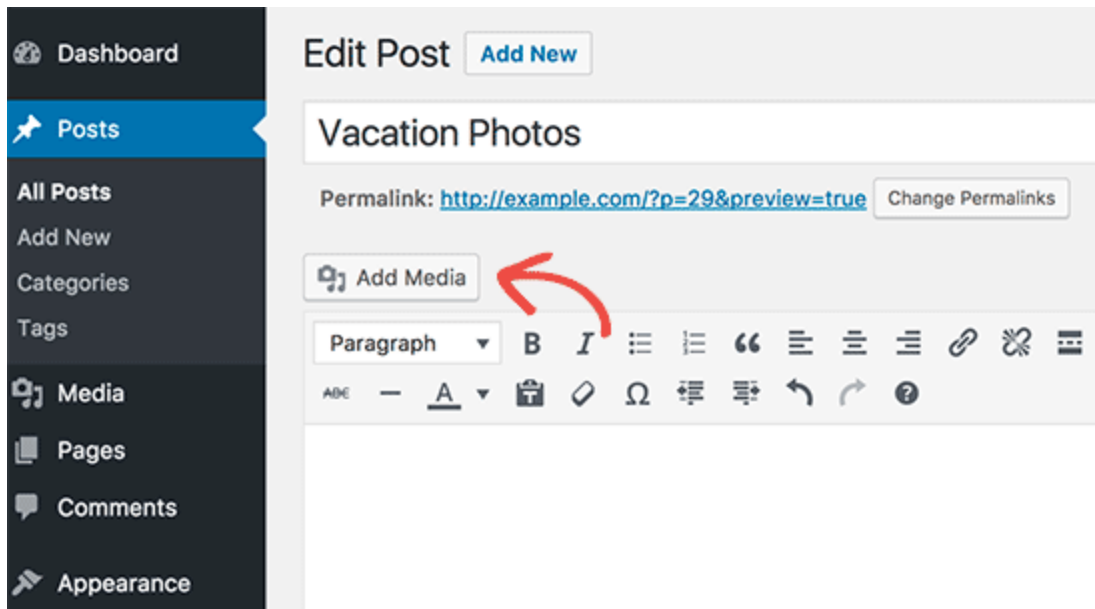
Dashboard
Posts
All Posts
Add New
Categories
Tags
Media
Pages
Comments
Appearance

Edit Post Add New

Vacation Photos

Permalink: http://example.com/?p=29&preview=true Change Permalinks

Add Media

Paragraph B I

ABC A Ω